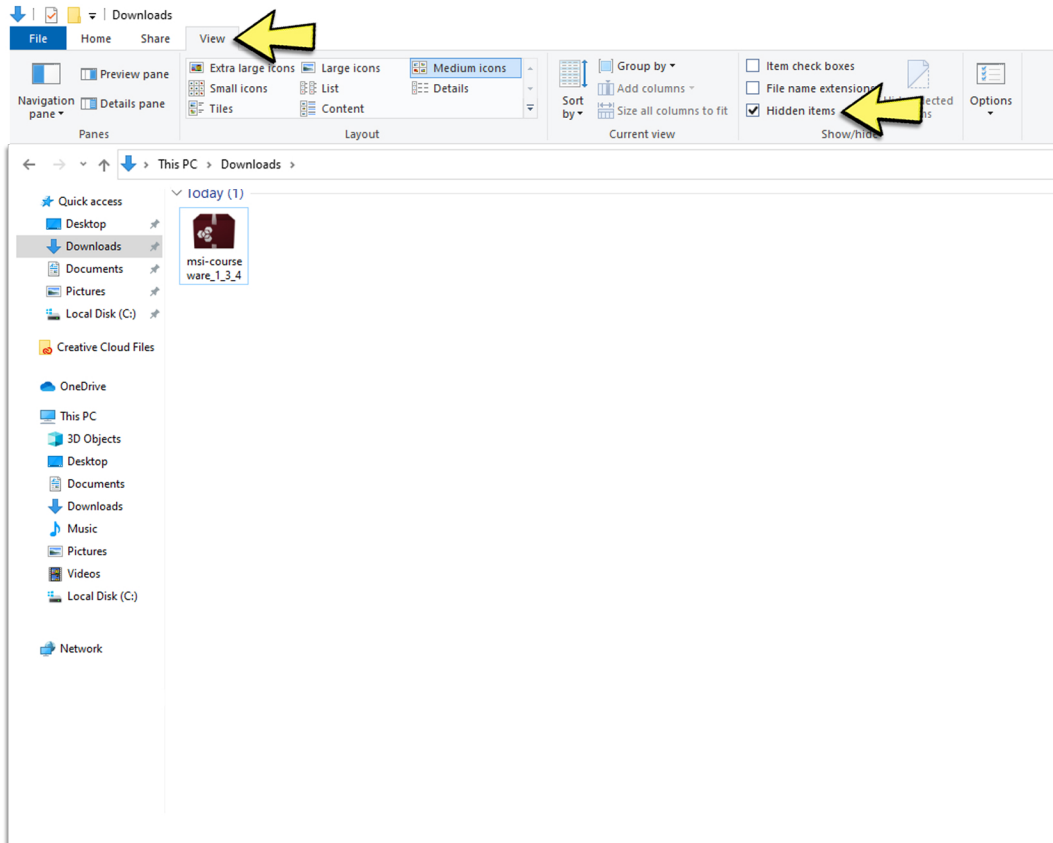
Downloads

File Home Share View

Navigation pane
Preview pane
Details pane
Panes

Extra large icons
Large icons
Medium icons
Small icons
List
Details
Tiles
Content
Layout

Sort by
Group by
Add columns
Size all columns to fit
Current view

Item check boxes
File name extensions
Hidden items
Hide selected items
Show/hide

Options

This PC > Downloads >

Quick access
Desktop
Downloads
Documents
Pictures
Local Disk (C:)

Creative Cloud Files

OneDrive

This PC
3D Objects
Desktop
Documents
Downloads
Music
Pictures
Videos
Local Disk (C:)

Network

Today (1)

msi-courseware_1_3_4